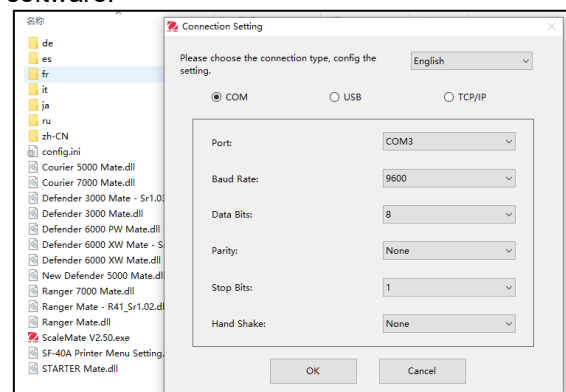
software.

名称
de
es
fr
it
ja
ru
zh-CN
config.ini
Courier 5000 Mate.dll
Courier 7000 Mate.dll
Defender 3000 Mate - Sr1.0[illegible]
Defender 3000 Mate.dll
Defender 6000 PW Mate.dll
Defender 6000 XW Mate - S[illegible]
Defender 6000 XW Mate.dll
New Defender 5000 Mate.dl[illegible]
Ranger 7000 Mate.dll
Ranger Mate - R41_Sr1.02.dl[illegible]
Ranger Mate.dll
ScaleMate V2.50.exe
SF-40A Printer Menu Setting.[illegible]
STARTER Mate.dll

Connection Setting
×

Please choose the connection type, config the setting.
English

COM
USB
TCP/IP

Port: COM3
Baud Rate: 9600
Data Bits: 8
Parity: None
Stop Bits: 1
Hand Shake: None

OK
Cancel